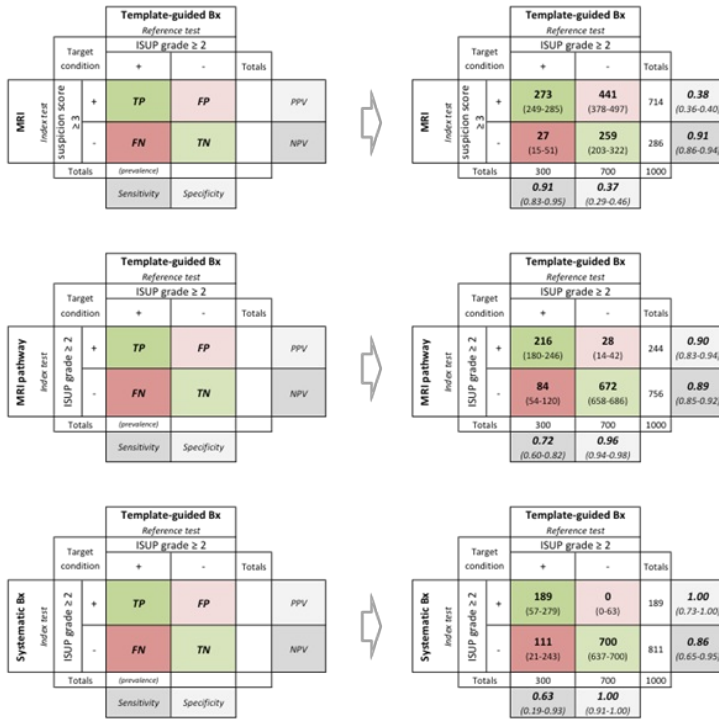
Template-guided Bx
Reference test
ISUP grade ≥ 2

| | | Target condition | + | - | Totals | |
|---|---|---|---|---|---|---|
| MRI *Index test* | suspicion score ≥3 | + | TP | FP | | PPV |
| | | - | FN | TN | | NPV |
| | Totals | | (prevalence) | | | |
| | | | Sensitivity | Specificity | | |

Template-guided Bx
Reference test
ISUP grade ≥ 2

| | | Target condition | + | - | Totals | |
|---|---|---|---|---|---|---|
| MRI *Index test* | suspicion score ≥3 | + | 273 (249-285) | 441 (378-497) | 714 | 0.38 (0.36-0.40) |
| | | - | 27 (15-51) | 259 (203-322) | 286 | 0.91 (0.86-0.94) |
| | Totals | | 300 | 700 | 1000 | |
| | | | 0.91 (0.83-0.95) | 0.37 (0.29-0.46) | | |

Template-guided Bx
Reference test
ISUP grade ≥ 2

| | | Target condition | + | - | Totals | |
|---|---|---|---|---|---|---|
| MRI pathway *Index test* | ISUP grade ≥ 2 | + | TP | FP | | PPV |
| | | - | FN | TN | | NPV |
| | Totals | | (prevalence) | | | |
| | | | Sensitivity | Specificity | | |

Template-guided Bx
Reference test
ISUP grade ≥ 2

| | | Target condition | + | - | Totals | |
|---|---|---|---|---|---|---|
| MRI pathway *Index test* | ISUP grade ≥ 2 | + | 216 (180-246) | 28 (14-42) | 244 | 0.90 (0.83-0.94) |
| | | - | 84 (54-120) | 672 (658-686) | 756 | 0.89 (0.85-0.92) |
| | Totals | | 300 | 700 | 1000 | |
| | | | 0.72 (0.60-0.82) | 0.96 (0.94-0.98) | | |

Template-guided Bx
Reference test
ISUP grade ≥ 2

| | | Target condition | + | - | Totals | |
|---|---|---|---|---|---|---|
| Systematic Bx *Index test* | ISUP grade ≥ 2 | + | TP | FP | | PPV |
| | | - | FN | TN | | NPV |
| | Totals | | (prevalence) | | | |
| | | | Sensitivity | Specificity | | |

Template-guided Bx
Reference test
ISUP grade ≥ 2

| | | Target condition | + | - | Totals | |
|---|---|---|---|---|---|---|
| Systematic Bx *Index test* | ISUP grade ≥ 2 | + | 189 (57-279) | 0 (0-63) | 189 | 1.00 (0.73-1.00) |
| | | - | 111 (21-243) | 700 (637-700) | 811 | 0.86 (0.65-0.95) |
| | Totals | | 300 | 700 | 1000 | |
| | | | 0.63 (0.19-0.93) | 1.00 (0.91-1.00) | | |